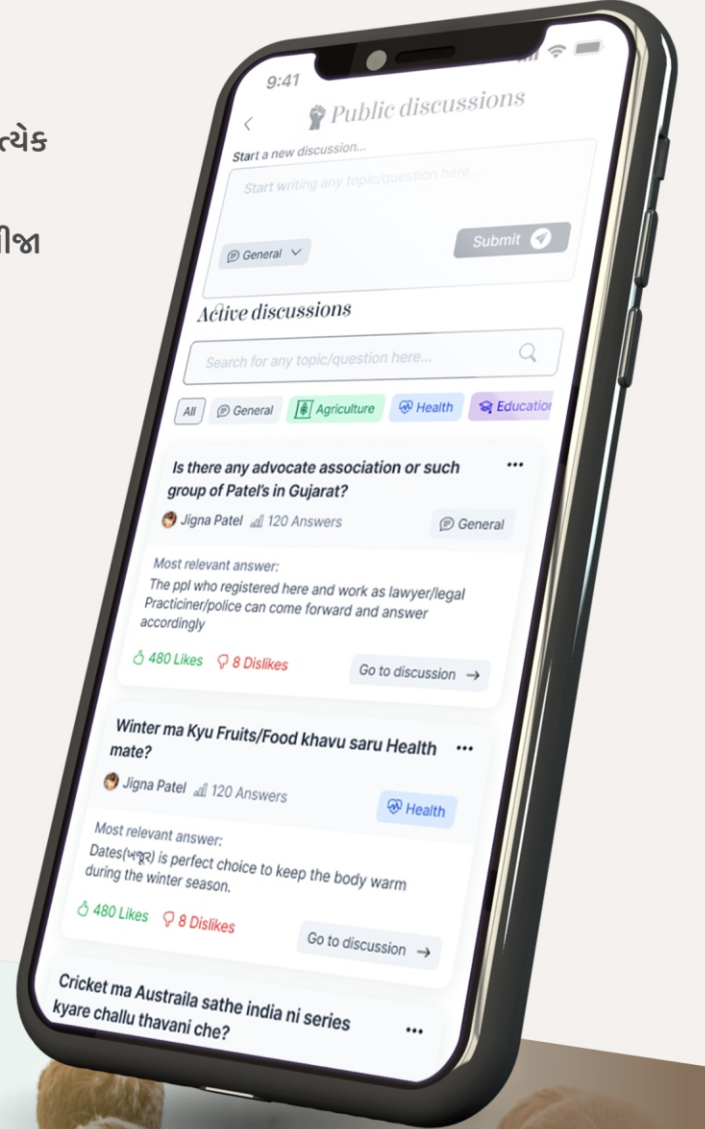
ત્યેક

ીજા

9:41

Public discussions

Start a new discussion...

Start writing any topic/question here...

General

Submit

Active discussions

Search for any topic/question here...

All

General

Agriculture

Health

Educatio

Is there any advocate association or such group of Patel's in Gujarat?

Jigna Patel 120 Answers

General

Most relevant answer:

The ppl who registered here and work as lawyer/legal Practiciner/police can come forward and answer accordingly

480 Likes

8 Dislikes

Go to discussion →

Winter ma Kyu Fruits/Food khavu saru Health mate?

Jigna Patel 120 Answers

Health

Most relevant answer:

Dates(ખજૂર) is perfect choice to keep the body warm during the winter season.

480 Likes

8 Dislikes

Go to discussion →

Cricket ma Austraila sathe india ni series kyare challu thavani che?